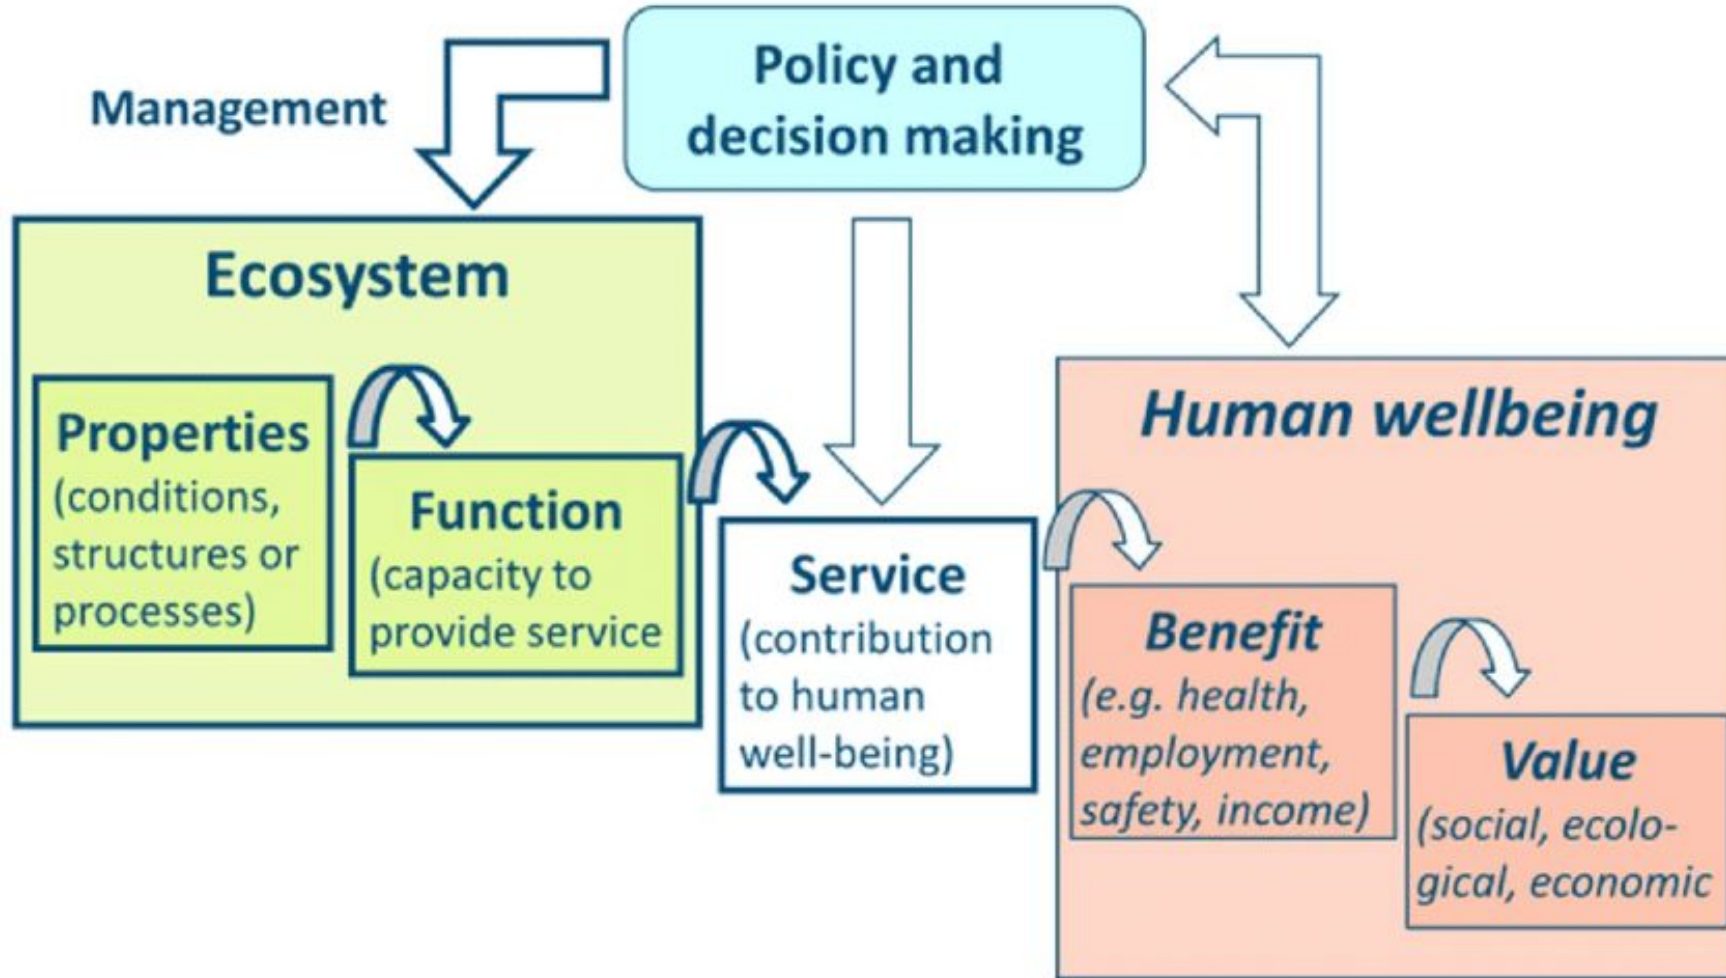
Management

Policy and decision making

Ecosystem

Properties (conditions, structures or processes)

Function (capacity to provide service

Service (contribution to human well-being)

Human wellbeing

Benefit (e.g. health, employment, safety, income)

Value (social, ecological, economic